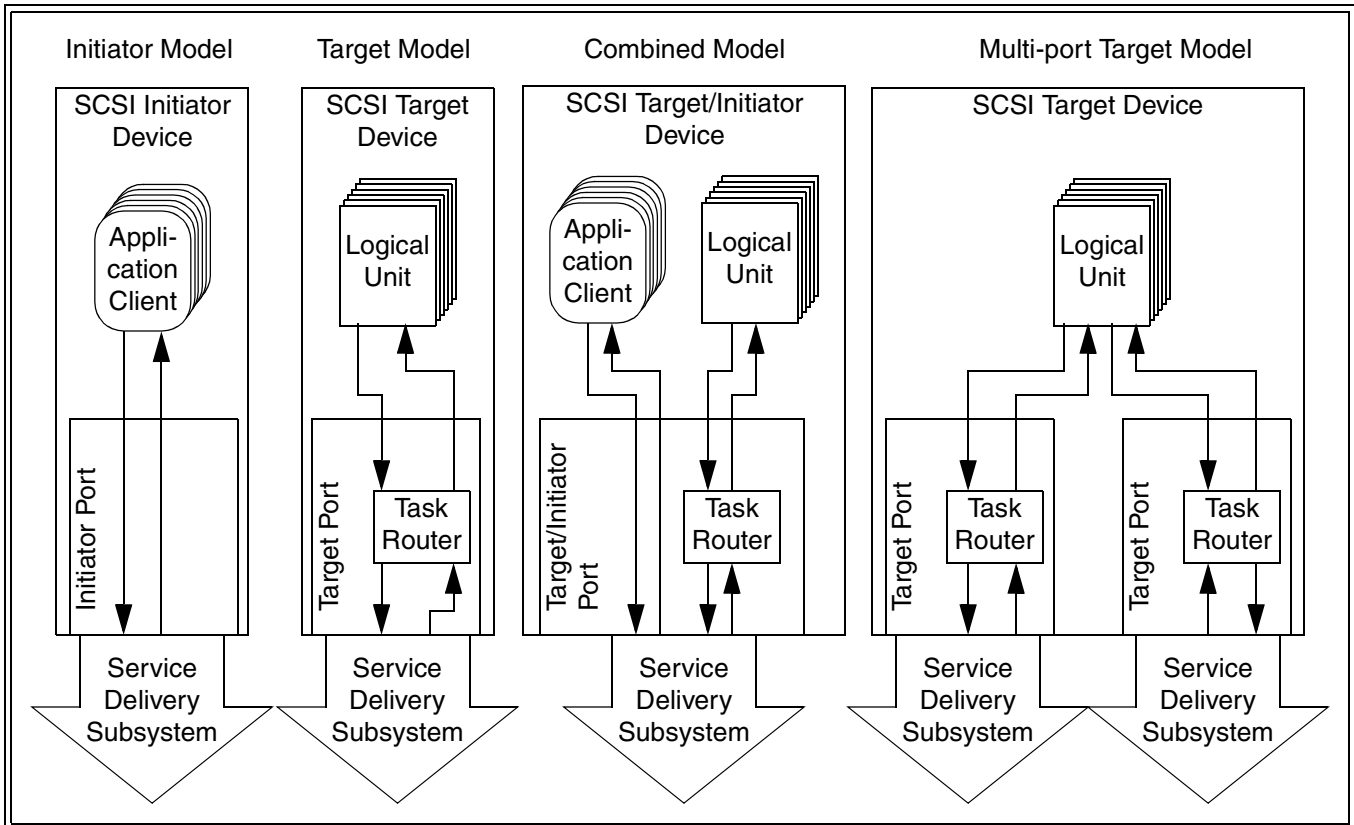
Initiator Model

SCSI Initiator Device

Application Client

Initiator Port

Service Delivery Subsystem

Target Model

SCSI Target Device

Logical Unit

Target Port

Task Router

Service Delivery Subsystem

Combined Model

SCSI Target/Initiator Device

Application Client

Logical Unit

Target/Initiator Port

Task Router

Service Delivery Subsystem

Multi-port Target Model

SCSI Target Device

Logical Unit

Target Port

Task Router

Target Port

Task Router

Service Delivery Subsystem

Service Delivery Subsystem